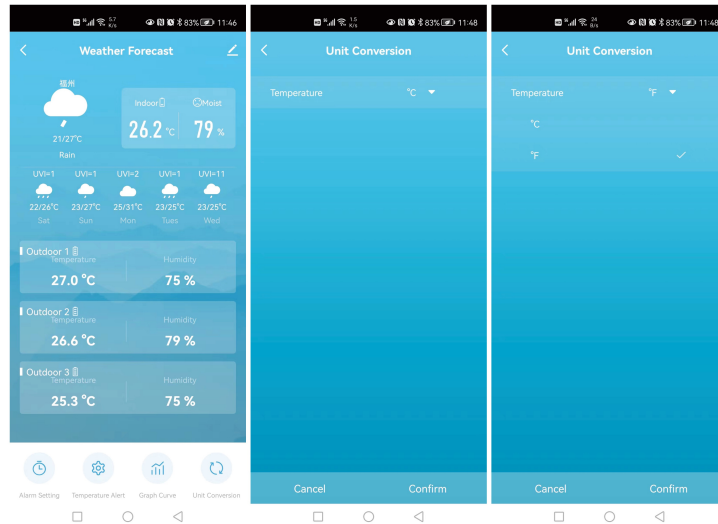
83% 11:46

Weather Forecast

福州

21/27°C

Rain

Indoor

Moist

26.2 °C

79 %

UVI=1
22/26°C
Sat

UVI=1
23/27°C
Sun

UVI=2
25/31°C
Mon

UVI=1
23/25°C
Tues

UVI=11
23/25°C
Wed

Outdoor 1
Temperature
27.0 °C
Humidity
75 %

Outdoor 2
Temperature
26.6 °C
Humidity
79 %

Outdoor 3
Temperature
25.3 °C
Humidity
75 %

Alarm Setting
Temperature Alert
Graph Curve
Unit Conversion

83% 11:48

Unit Conversion

Temperature °C

Cancel
Confirm

83% 11:48

Unit Conversion

Temperature °F

°C

°F

Cancel
Confirm